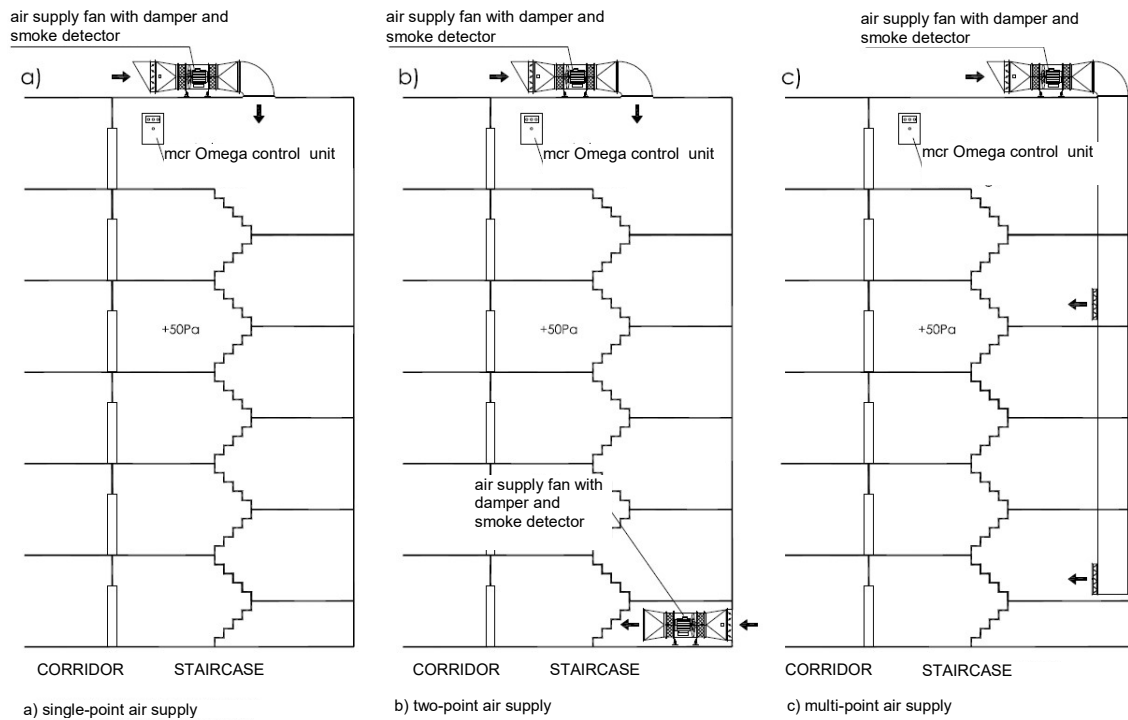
air supply fan with damper and smoke detector

a)

mcr Omega control unit

+50Pa

CORRIDOR STAIRCASE

a) single-point air supply

air supply fan with damper and smoke detector

b)

mcr Omega control unit

+50Pa

air supply fan with damper and smoke detector

CORRIDOR STAIRCASE

b) two-point air supply

air supply fan with damper and smoke detector

c)

mcr Omega control unit

+50Pa

CORRIDOR STAIRCASE

c) multi-point air supply